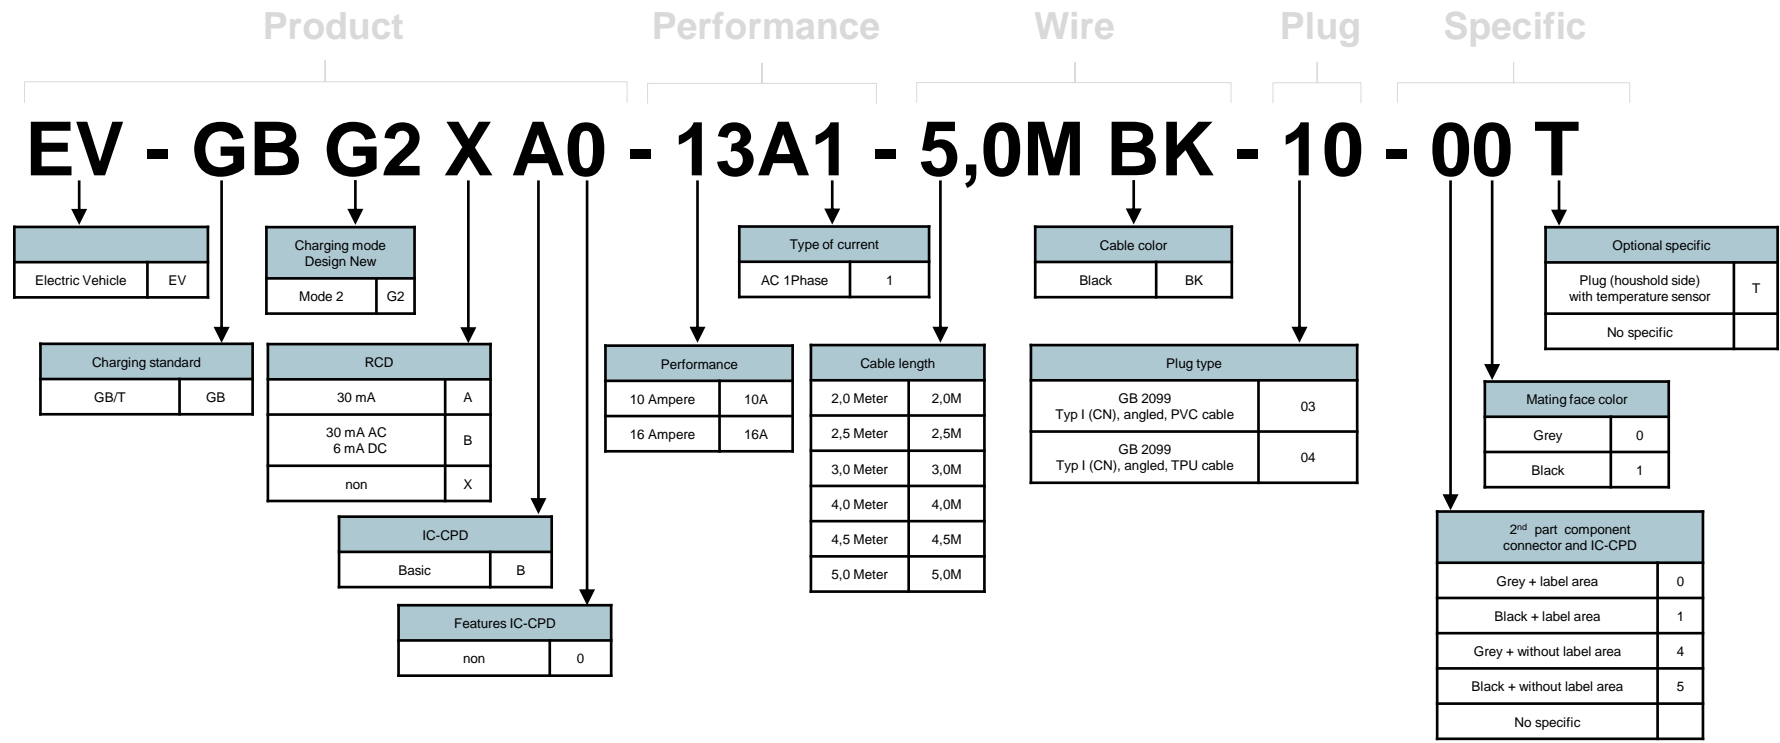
Product Performance Wire Plug Specific

EV - GB G2 X A0 - 13A1 - 5,0M BK - 10 - 00 T

| | |
|---|---|
| Electric Vehicle | EV |

| Charging standard | |
|---|---|
| GB/T | GB |

| Charging mode Design New | |
|---|---|
| Mode 2 | G2 |

| RCD | |
|---|---|
| 30 mA | A |
| 30 mA AC 6 mA DC | B |
| non | X |

| IC-CPD | |
|---|---|
| Basic | B |

| Features IC-CPD | |
|---|---|
| non | 0 |

| Performance | |
|---|---|
| 10 Ampere | 10A |
| 16 Ampere | 16A |

| Type of current | |
|---|---|
| AC 1Phase | 1 |

| Cable length | |
|---|---|
| 2,0 Meter | 2,0M |
| 2,5 Meter | 2,5M |
| 3,0 Meter | 3,0M |
| 4,0 Meter | 4,0M |
| 4,5 Meter | 4,5M |
| 5,0 Meter | 5,0M |

| Cable color | |
|---|---|
| Black | BK |

| Plug type | |
|---|---|
| GB 2099 Typ I (CN), angled, PVC cable | 03 |
| GB 2099 Typ I (CN), angled, TPU cable | 04 |

| Optional specific | |
|---|---|
| Plug (houshold side) with temperature sensor | T |
| No specific | |

| Mating face color | |
|---|---|
| Grey | 0 |
| Black | 1 |

| 2$^{nd}$ part component connector and IC-CPD | |
|---|---|
| Grey + label area | 0 |
| Black + label area | 1 |
| Grey + without label area | 4 |
| Black + without label area | 5 |
| No specific | |